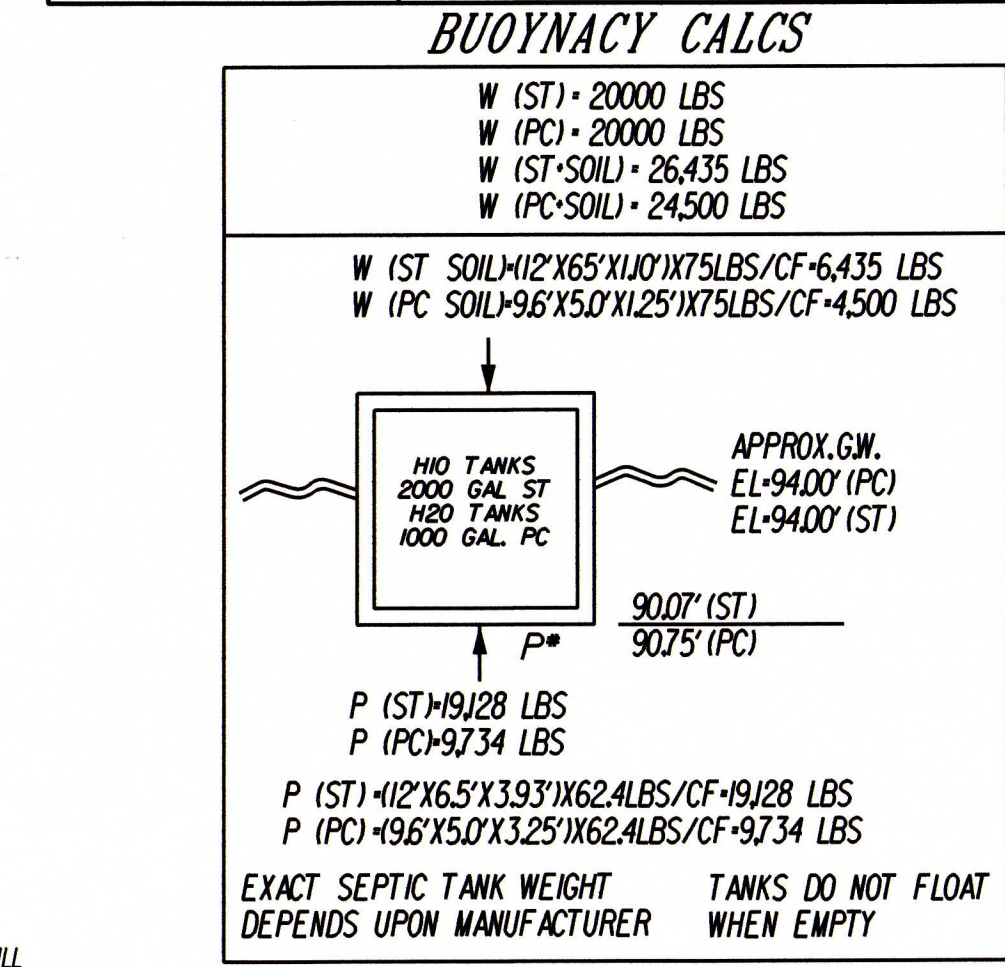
BUOYNACY CALCS

W (ST) = 20000 LBS
W (PC) = 20000 LBS
W (ST+SOIL) = 26,435 LBS
W (PC+SOIL) = 24,500 LBS

W (ST SOIL)=(12'X6.5'X1.0')X75LBS/CF=6,435 LBS
W (PC SOIL)=9.6'X5.0'X1.25')X75LBS/CF=4,500 LBS

H10 TANKS
2000 GAL ST
H20 TANKS
1000 GAL. PC

APPROX.G.W.
EL=94.00' (PC)
EL=94.00' (ST)

90.07' (ST)
90.75' (PC)

P*

P (ST)=19,128 LBS
P (PC)=9,734 LBS

P (ST) =(12'X6.5'X3.93')X62.4LBS/CF=19,128 LBS
P (PC) =(9.6'X5.0'X3.25')X62.4LBS/CF=9,734 LBS

EXACT SEPTIC TANK WEIGHT DEPENDS UPON MANUFACTURER

TANKS DO NOT FLOAT WHEN EMPTY

ILL